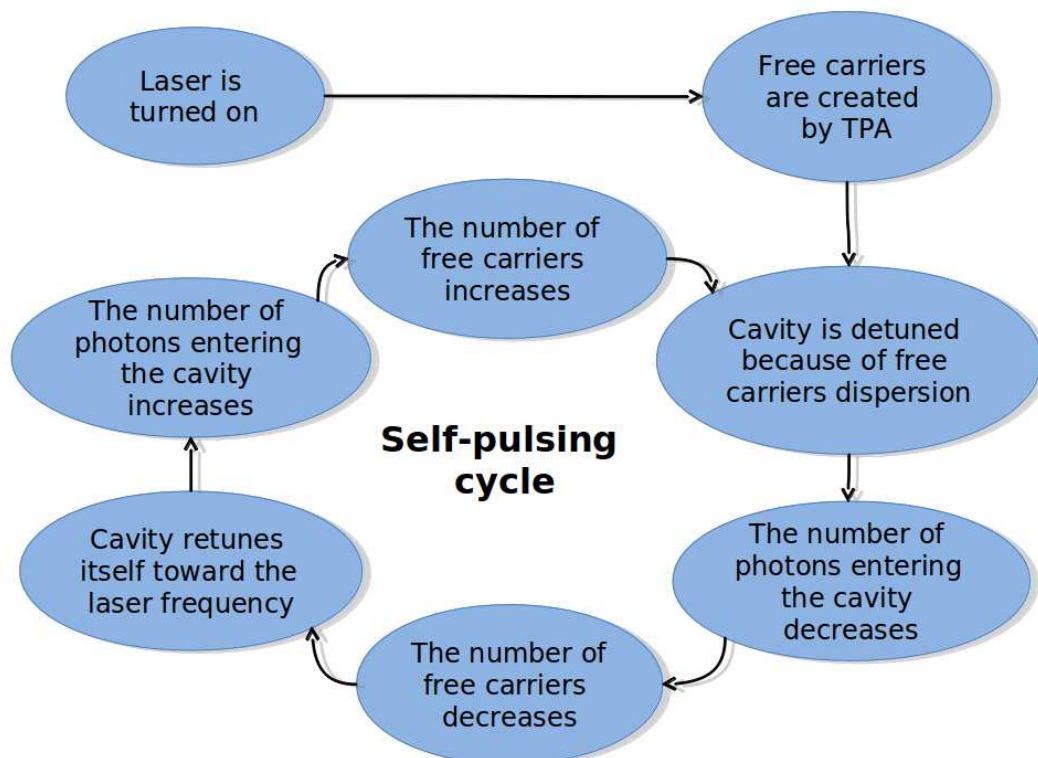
Laser is turned on

Free carriers are created by TPA

Cavity is detuned because of free carriers dispersion

The number of photons entering the cavity decreases

The number of free carriers decreases

Cavity retunes itself toward the laser frequency

The number of photons entering the cavity increases

The number of free carriers increases

Self-pulsing cycle